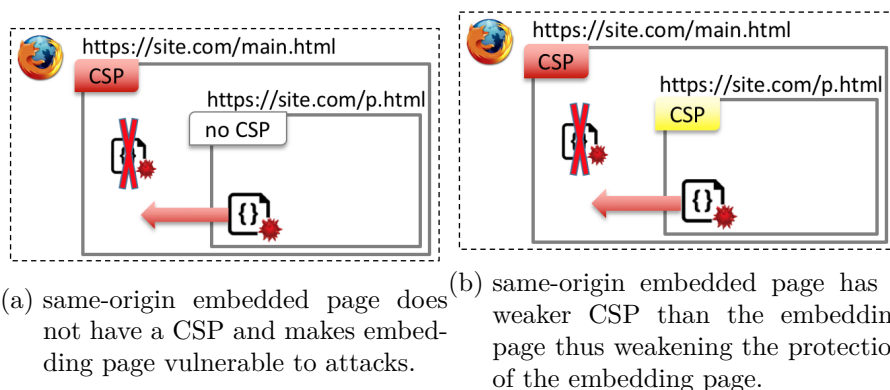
https://site.com/main.html

CSP

https://site.com/p.html

no CSP

{}

{}

(a) same-origin embedded page does not have a CSP and makes embedding page vulnerable to attacks.

https://site.com/main.html

CSP

https://site.com/p.html

CSP

{}

{}

(b) same-origin embedded page has weaker CSP than the embeddin page thus weakening the protectio of the embedding page.